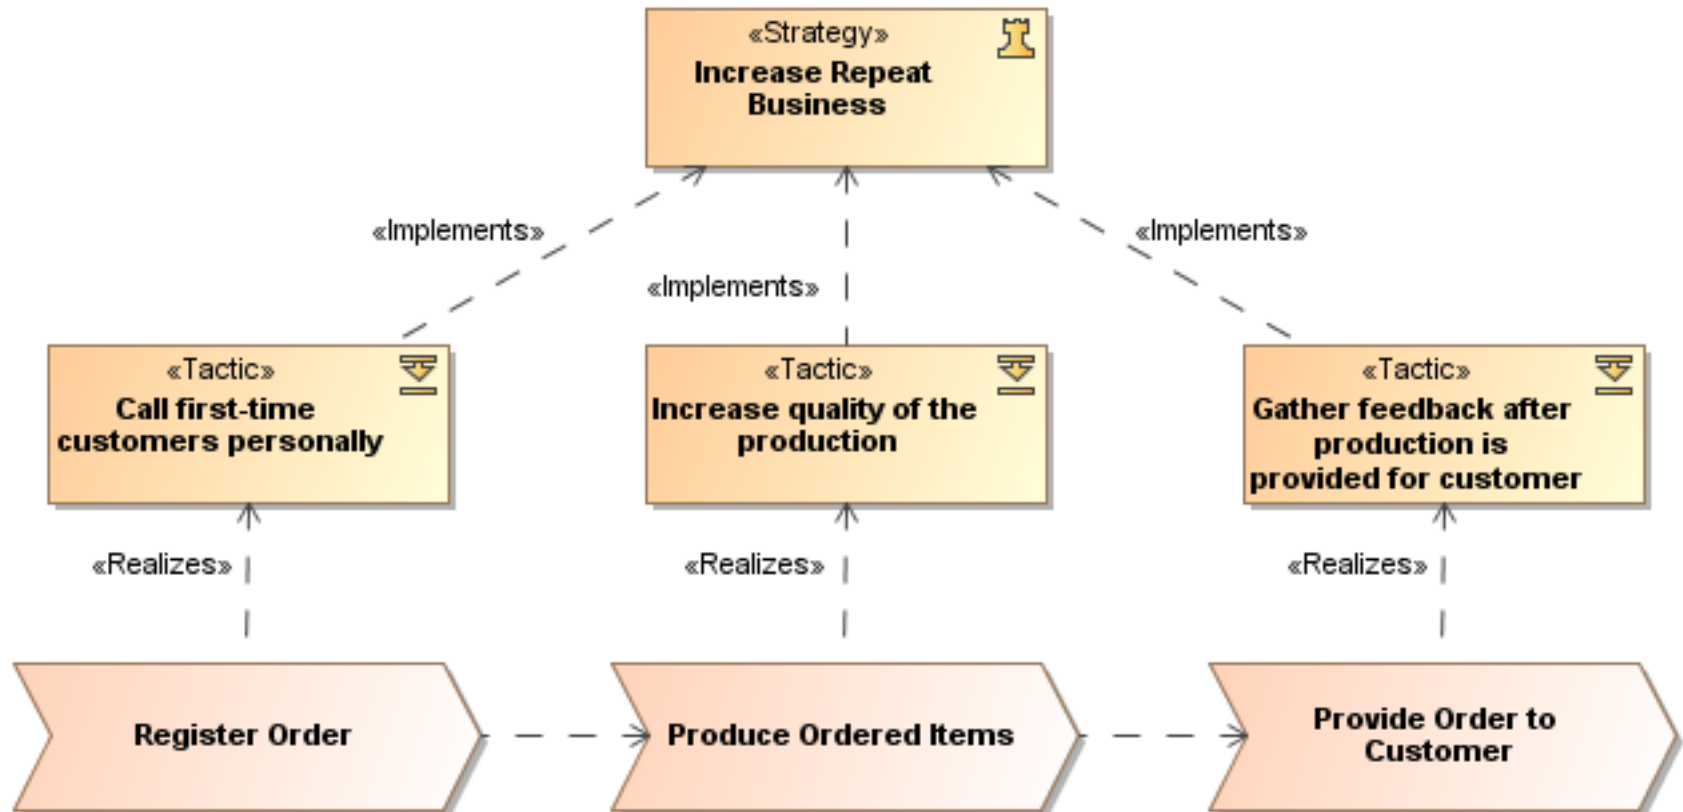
«Strategy»
Increase Repeat Business

«Implements»

«Implements»

«Implements»

«Tactic»
Call first-time customers personally

«Tactic»
Increase quality of the production

«Tactic»
Gather feedback after production is provided for customer

«Realizes»

«Realizes»

«Realizes»

Register Order

Produce Ordered Items

Provide Order to Customer